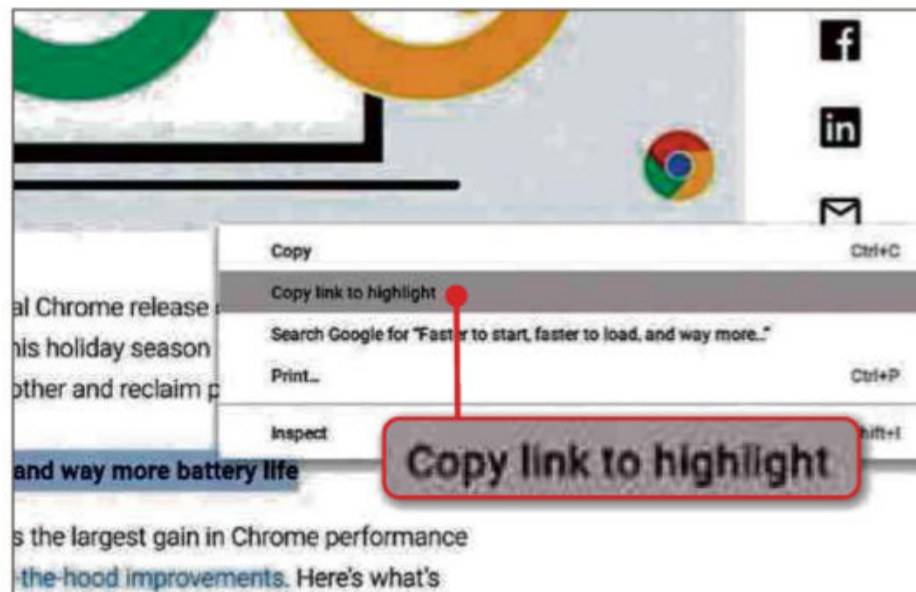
Copy Ctrl+C
Copy link to highlight
Search Google for "Fast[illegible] to start, faster to load, and way more..."
Print... Ctrl+P
Inspect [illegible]hift+I

Copy link to highlight

al Chrome release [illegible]
his holiday season
other and reclaim p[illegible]

and way more battery life

s the largest gain in Chrome performance
-the-hood improvements. Here's what's